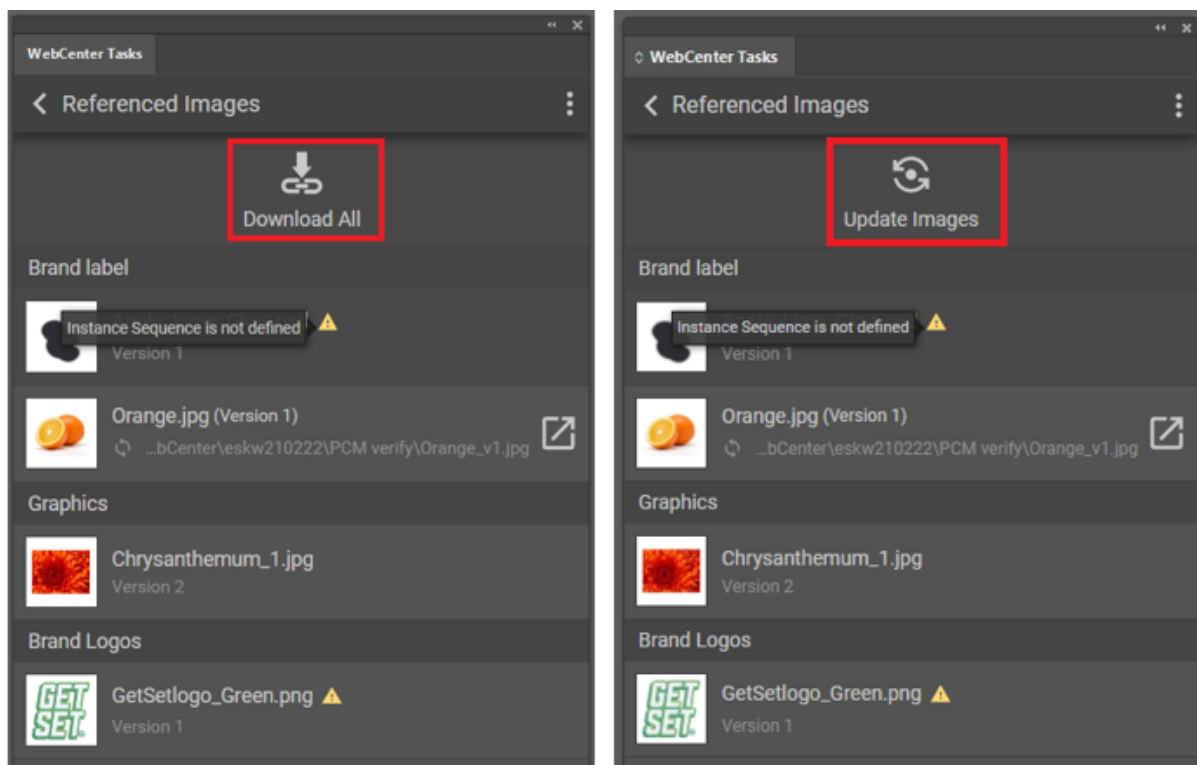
WebCenter Tasks

Referenced Images

Download All

Brand label

Instance Sequence is not defined

Version 1

Orange.jpg (Version 1)

...bCenter\eskw210222\PCM verify\Orange_v1.jpg

Graphics

Chrysanthemum_1.jpg

Version 2

Brand Logos

GET SET

GetSetlogo_Green.png

Version 1

WebCenter Tasks

Referenced Images

Update Images

Brand label

Instance Sequence is not defined

Version 1

Orange.jpg (Version 1)

...bCenter\eskw210222\PCM verify\Orange_v1.jpg

Graphics

Chrysanthemum_1.jpg

Version 2

Brand Logos

GET SET

GetSetlogo_Green.png

Version 1